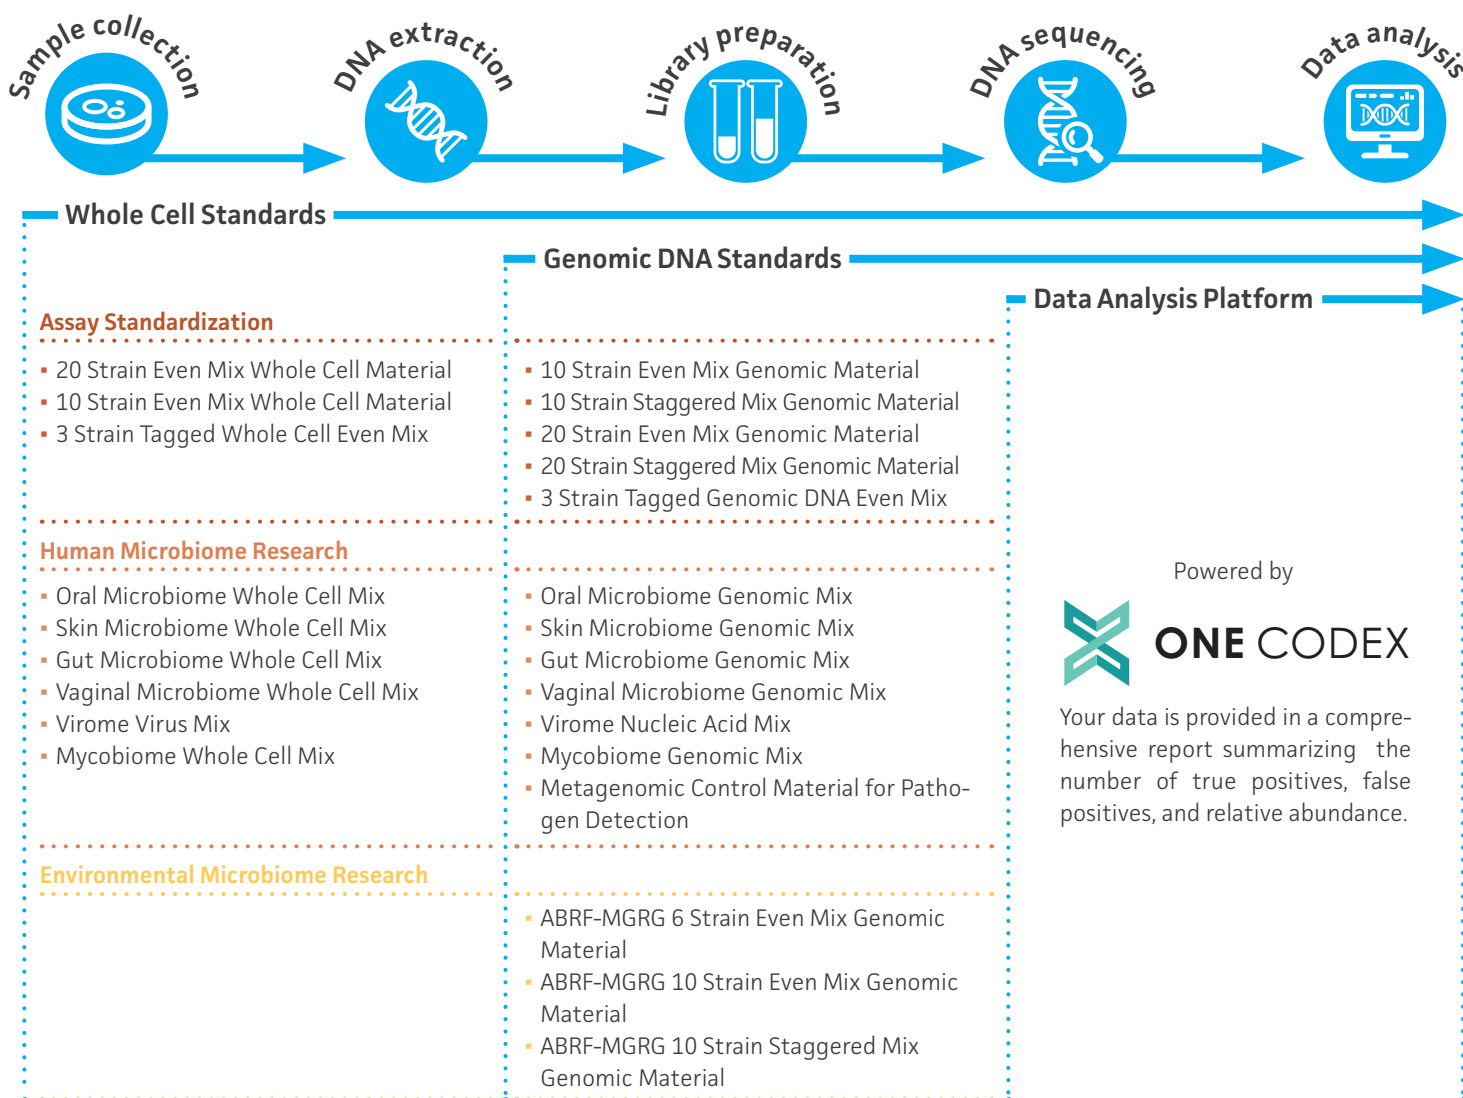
Sample collection DNA extraction Library preparation DNA sequencing Data analysis

Whole Cell Standards

Genomic DNA Standards

Data Analysis Platform

Assay Standardization

- 20 Strain Even Mix Whole Cell Material
- 10 Strain Even Mix Whole Cell Material
- 3 Strain Tagged Whole Cell Even Mix

- 10 Strain Even Mix Genomic Material
- 10 Strain Staggered Mix Genomic Material
- 20 Strain Even Mix Genomic Material
- 20 Strain Staggered Mix Genomic Material
- 3 Strain Tagged Genomic DNA Even Mix

Human Microbiome Research

- Oral Microbiome Whole Cell Mix
- Skin Microbiome Whole Cell Mix
- Gut Microbiome Whole Cell Mix
- Vaginal Microbiome Whole Cell Mix
- Virome Virus Mix
- Mycobiome Whole Cell Mix

- Oral Microbiome Genomic Mix
- Skin Microbiome Genomic Mix
- Gut Microbiome Genomic Mix
- Vaginal Microbiome Genomic Mix
- Virome Nucleic Acid Mix
- Mycobiome Genomic Mix
- Metagenomic Control Material for Pathogen Detection

Environmental Microbiome Research

- ABRF-MGRG 6 Strain Even Mix Genomic Material
- ABRF-MGRG 10 Strain Even Mix Genomic Material
- ABRF-MGRG 10 Strain Staggered Mix Genomic Material

Powered by

ONE CODEX

Your data is provided in a comprehensive report summarizing the number of true positives, false positives, and relative abundance.